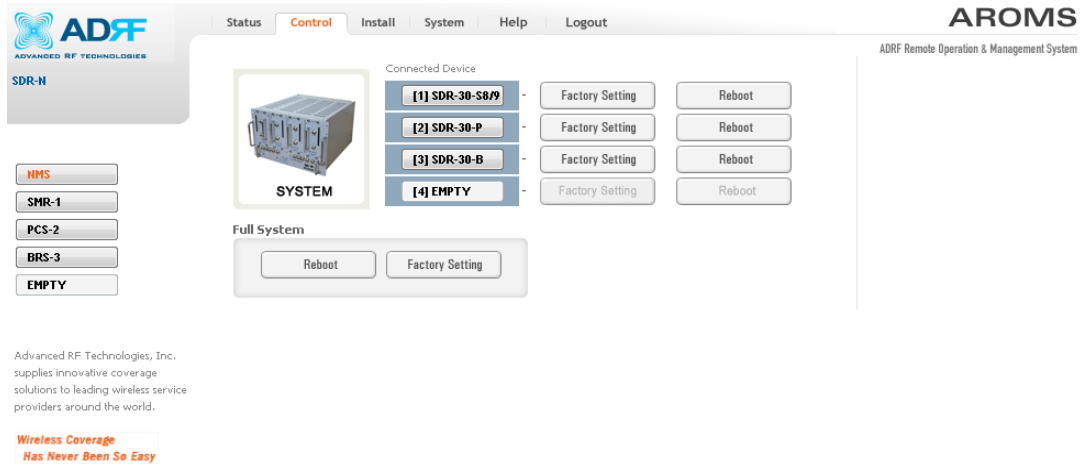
ADRF
ADVANCED RF TECHNOLOGIES

Status Control Install System Help Logout

AROMS
ADRF Remote Operation & Management System

SDR-N

NMS
SMR-1
PCS-2
BRS-3
EMPTY

SYSTEM

Connected Device
[1] SDR-30-S8/9 - Factory Setting Reboot
[2] SDR-30-P - Factory Setting Reboot
[3] SDR-30-B - Factory Setting Reboot
[4] EMPTY - Factory Setting Reboot

Full System
Reboot Factory Setting

Advanced RF Technologies, Inc. supplies innovative coverage solutions to leading wireless service providers around the world.

Wireless Coverage
Has Never Been So Easy